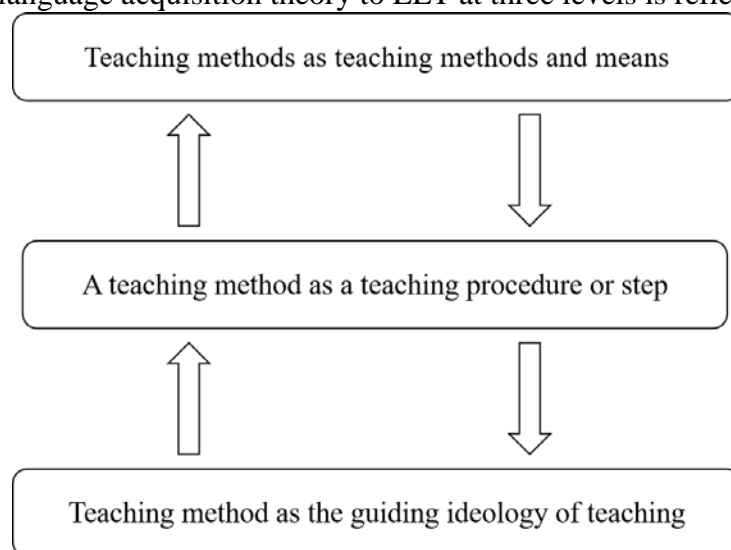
language acquisition theory to ELT at three levels is refle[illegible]

Teaching methods as teaching methods and means

A teaching method as a teaching procedure or step

Teaching method as the guiding ideology of teaching